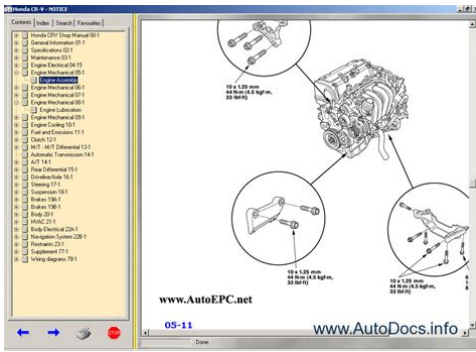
Honda CR-V - NOTICE

Contents | Index | Search | Favourites

Honda CRV Shop Manual 00-1
General Information 01-1
Specifications 02-1
Maintenance 03-1
Engine Electrical 04-15
Engine Mechanical 05-1
Engine Assembly
Engine Mechanical 06-1
Engine Mechanical 07-1
Engine Mechanical 08-1
Engine Lubrication
Engine Mechanical 09-1
Engine Cooling 10-1
Fuel and Emissions 11-1
Clutch 12-1
M/T - M/T Differential 13-1
Automatic Transmission 14-1
A/T 14-1
Rear Differential 15-1
Driveline/Axle 16-1
Steering 17-1
Suspension 18-1
Brakes 19A-1
Brakes 19B-1
Body 20-1
HVAC 21-1
Body Electrical 22A-1
Navigation System 22B-1
Restraints 23-1
Supplement 77-1
Wiring diagrams 78-1

STOP

10 x 1.25 mm
44 N·m (4.5 kgf·m, 33 lbf·ft)

10 x 1.25 mm
44 N·m (4.5 kgf·m, 33 lbf·ft)

10 x 1.25 mm
44 N·m (4.5 kgf·m, 33 lbf·ft)

www.AutoEPC.net

05-11

www.AutoDocs.info

Done.